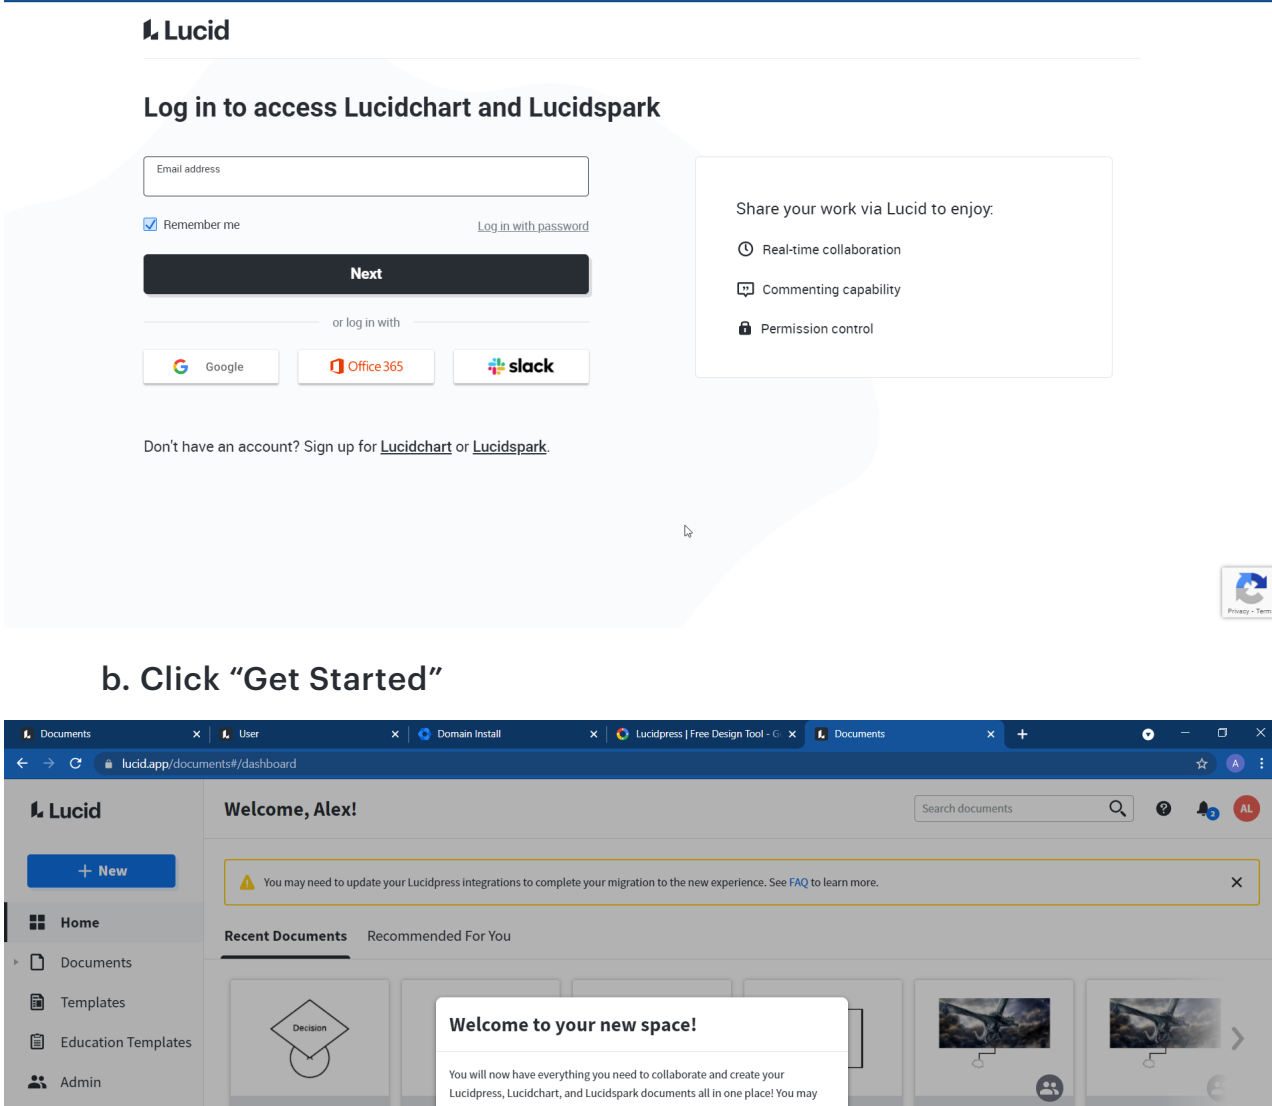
Lucid

Log in to access Lucidchart and Lucidspark

Email address

Remember me

Log in with password

Next

or log in with

Google

Office 365

slack

Don't have an account? Sign up for Lucidchart or Lucidspark.

Share your work via Lucid to enjoy:

Real-time collaboration

Commenting capability

Permission control

Privacy - Terms

b. Click "Get Started"

Documents | User | Domain Install | Lucidpress | Free Design Tool - G | Documents

lucid.app/documents#/dashboard

Lucid

Welcome, Alex!

Search documents

AL

+ New

Home

Documents

Templates

Education Templates

Admin

You may need to update your Lucidpress integrations to complete your migration to the new experience. See FAQ to learn more.

Recent Documents

Recommended For You

Decision

Welcome to your new space!

You will now have everything you need to collaborate and create your Lucidpress, Lucidchart, and Lucidspark documents all in one place! You may